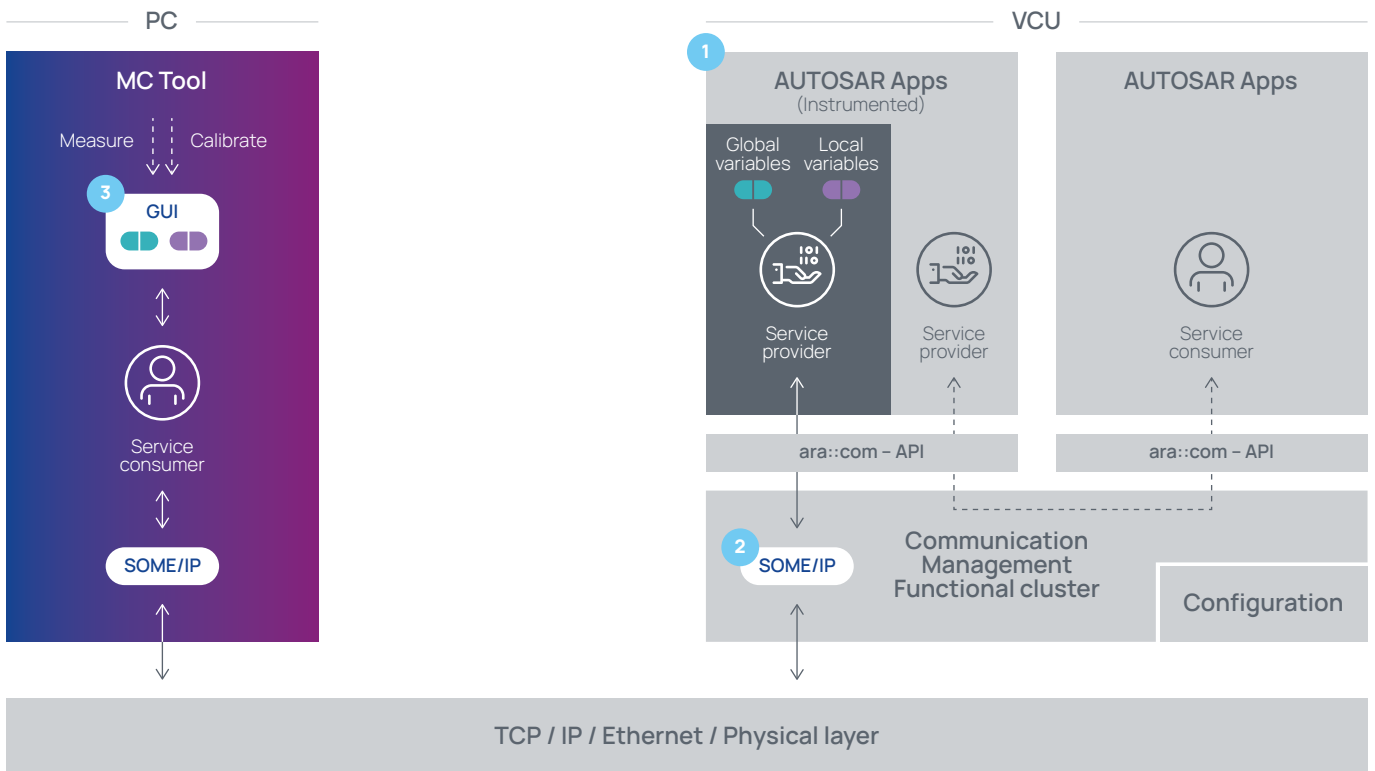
PC

MC Tool

Measure

Calibrate

3

GUI

Service consumer

SOME/IP

VCU

1

AUTOSAR Apps
(Instrumented)

Global variables

Local variables

Service provider

Service provider

AUTOSAR Apps

Service consumer

ara::com – API

ara::com – API

2

SOME/IP

Communication Management Functional cluster

Configuration

TCP / IP / Ethernet / Physical layer